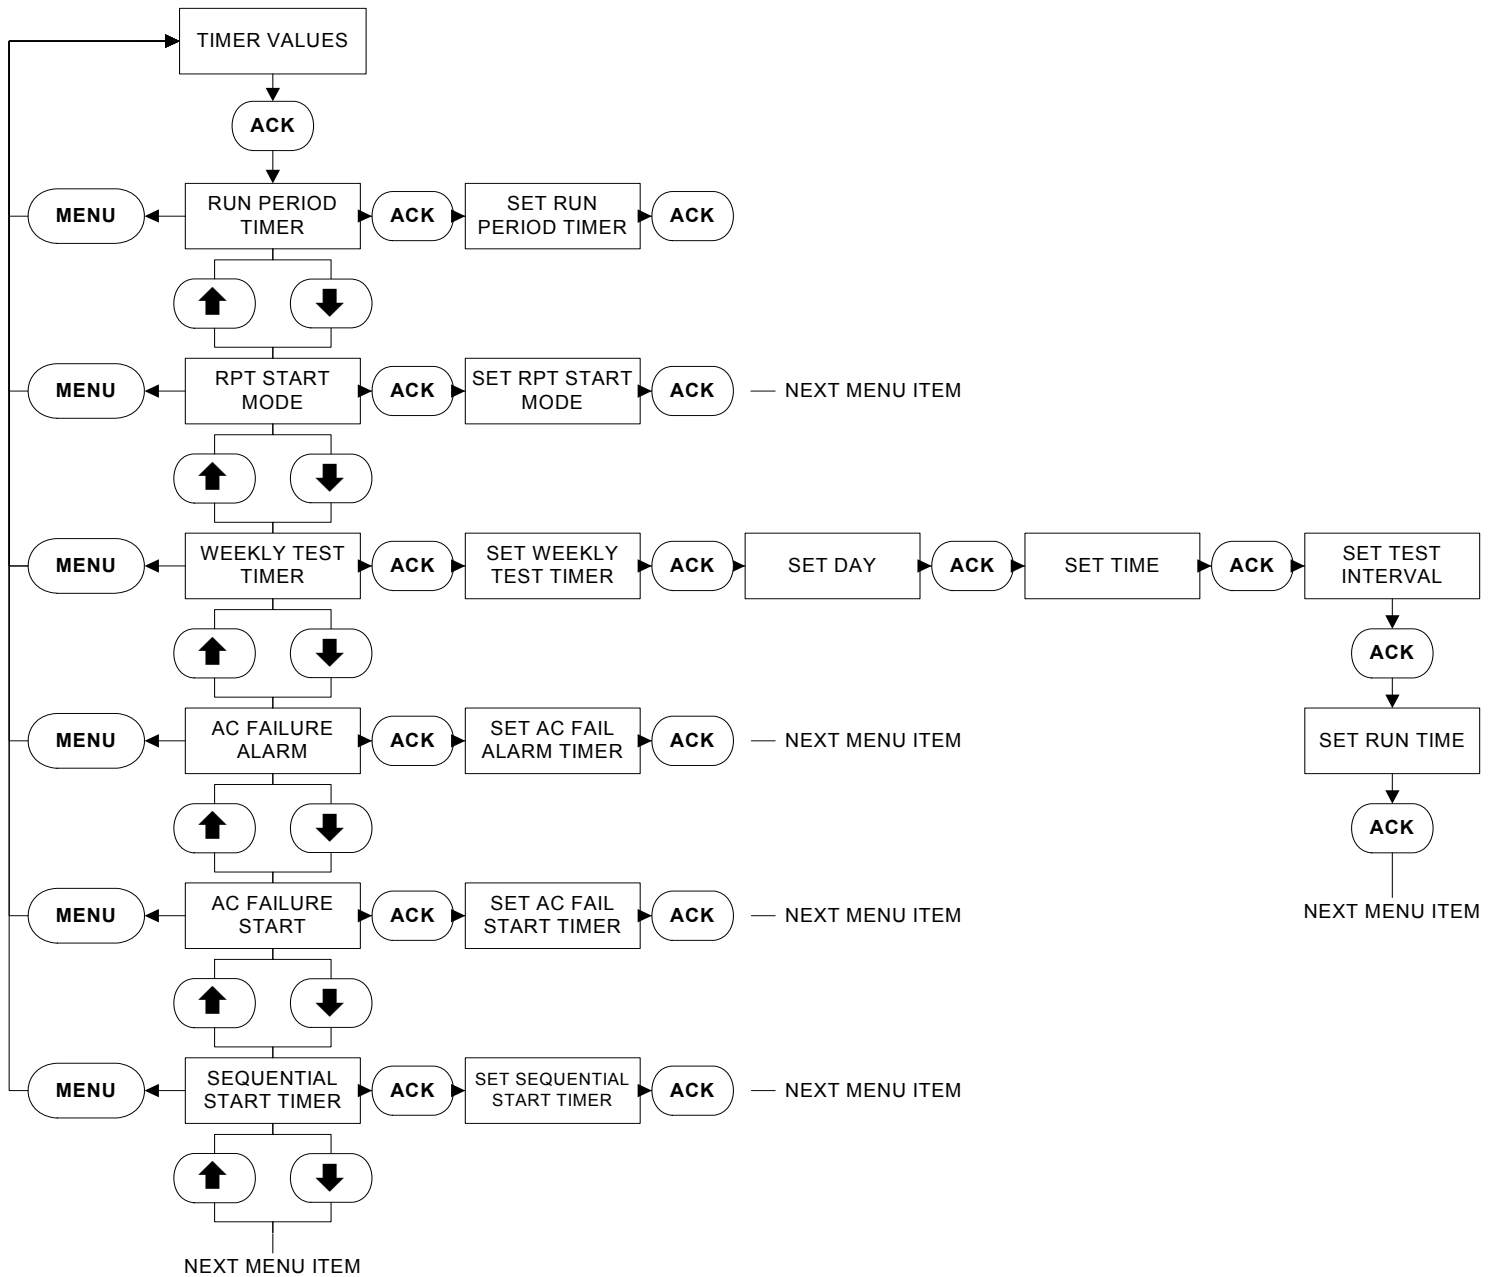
TIMER VALUES

ACK

MENU
RUN PERIOD TIMER
ACK
SET RUN PERIOD TIMER
ACK

MENU
RPT START MODE
ACK
SET RPT START MODE
ACK
NEXT MENU ITEM

MENU
WEEKLY TEST TIMER
ACK
SET WEEKLY TEST TIMER
ACK
SET DAY
ACK
SET TIME
ACK
SET TEST INTERVAL
ACK
SET RUN TIME
ACK
NEXT MENU ITEM

MENU
AC FAILURE ALARM
ACK
SET AC FAIL ALARM TIMER
ACK
NEXT MENU ITEM

MENU
AC FAILURE START
ACK
SET AC FAIL START TIMER
ACK
NEXT MENU ITEM

MENU
SEQUENTIAL START TIMER
ACK
SET SEQUENTIAL START TIMER
ACK
NEXT MENU ITEM

NEXT MENU ITEM